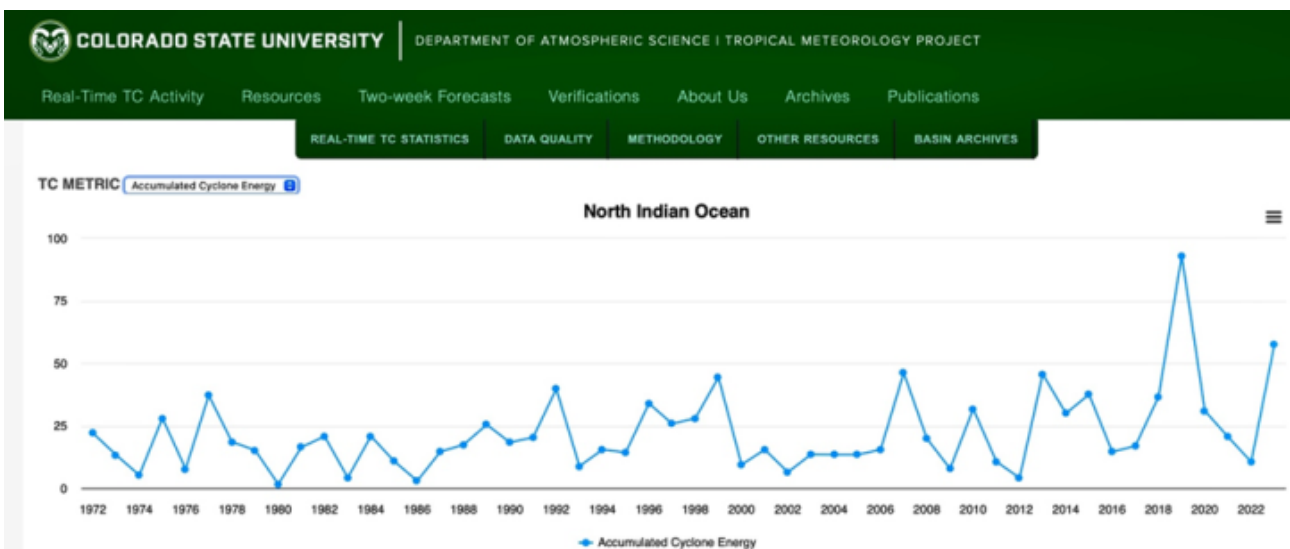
COLORADO STATE UNIVERSITY | DEPARTMENT OF ATMOSPHERIC SCIENCE | TROPICAL METEOROLOGY PROJECT

Real-Time TC Activity Resources Two-week Forecasts Verifications About Us Archives Publications

REAL-TIME TC STATISTICS DATA QUALITY METHODOLOGY OTHER RESOURCES BASIN ARCHIVES

TC METRIC Accumulated Cyclone Energy

North Indian Ocean

100
75
50
25
0

1972 1974 1976 1978 1980 1982 1984 1986 1988 1990 1992 1994 1996 1998 2000 2002 2004 2006 2008 2010 2012 2014 2016 2018 2020 2022

Accumulated Cyclone Energy